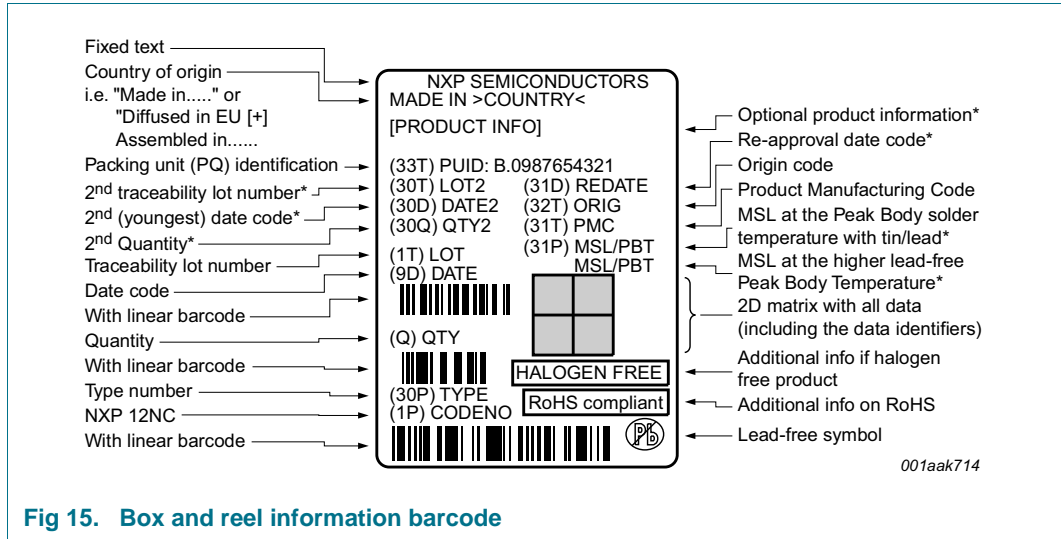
Fixed text
Country of origin
i.e. "Made in....." or
"Diffused in EU [+]
Assembled in......
Packing unit (PQ) identification
2$^{nd}$ traceability lot number*
2$^{nd}$ (youngest) date code*
2$^{nd}$ Quantity*
Traceability lot number
Date code
With linear barcode
Quantity
With linear barcode
Type number
NXP 12NC
With linear barcode

NXP SEMICONDUCTORS
MADE IN >COUNTRY<
[PRODUCT INFO]
(33T) PUID: B.0987654321
(30T) LOT2
(31D) REDATE
(30D) DATE2
(32T) ORIG
(30Q) QTY2
(31T) PMC
(1T) LOT
(31P) MSL/PBT
MSL/PBT
(9D) DATE
(Q) QTY
HALOGEN FREE
(30P) TYPE
(1P) CODENO
RoHS compliant

Optional product information*
Re-approval date code*
Origin code
Product Manufacturing Code
MSL at the Peak Body solder temperature with tin/lead*
MSL at the higher lead-free Peak Body Temperature*
2D matrix with all data (including the data identifiers)
Additional info if halogen free product
Additional info on RoHS
Lead-free symbol

001aak714

Fig 15. Box and reel information barcode